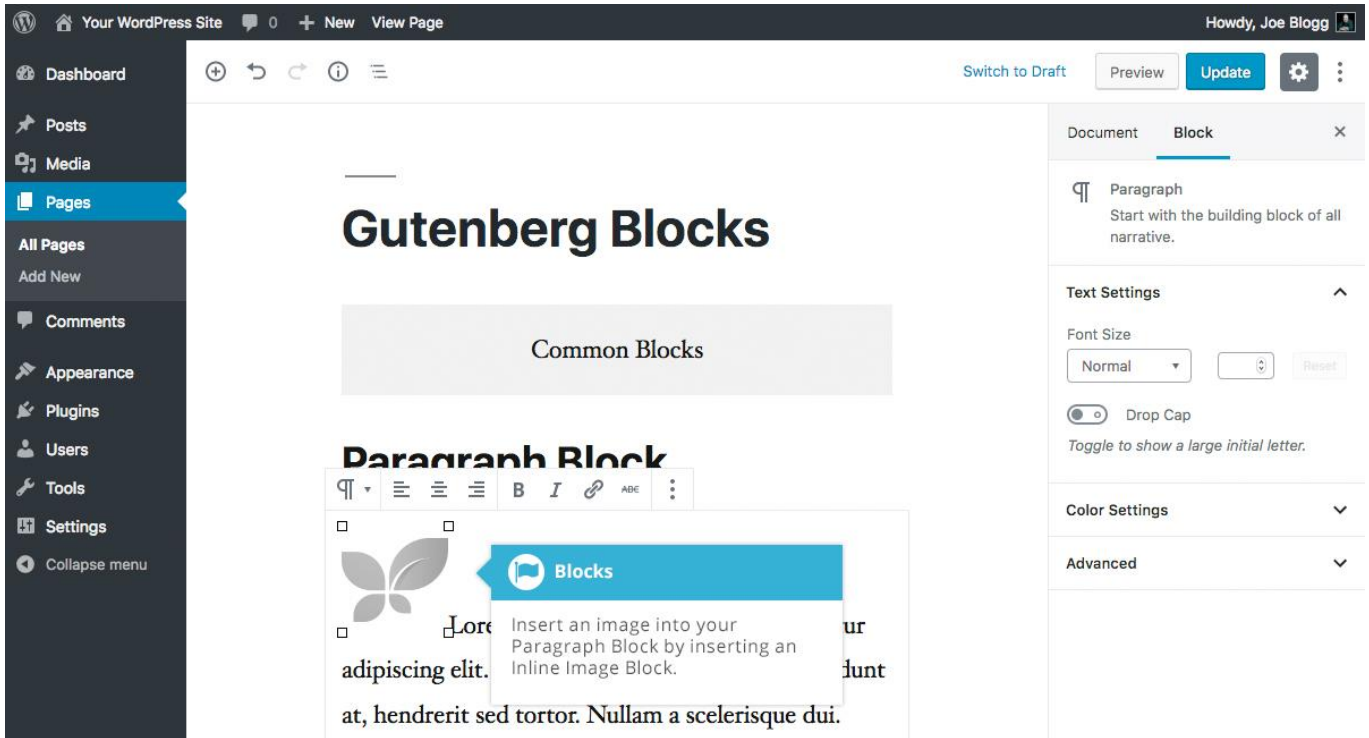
Your WordPress Site 0 + New View Page Howdy, Joe Blogg

Dashboard
Posts
Media
Pages
All Pages
Add New
Comments
Appearance
Plugins
Users
Tools
Settings
Collapse menu

Switch to Draft Preview Update

Gutenberg Blocks

Common Blocks

Paragraph Block

ABC

Lore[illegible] ur adipiscing elit. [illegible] dunt at, hendrerit sed tortor. Nullam a scelerisque dui.

Blocks

Insert an image into your Paragraph Block by inserting an Inline Image Block.

Document Block ×

Paragraph
Start with the building block of all narrative.

Text Settings

Font Size
Normal
Reset

Drop Cap
Toggle to show a large initial letter.

Color Settings

Advanced